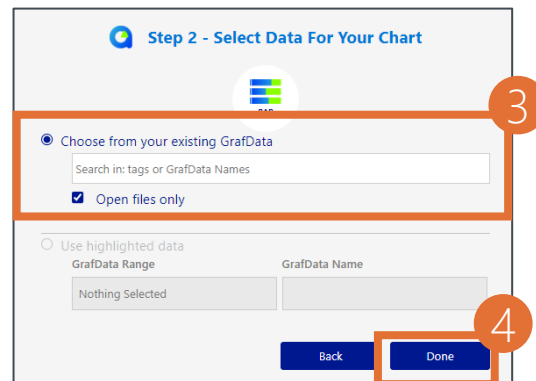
Step 2 - Select Data For Your Chart

BAR

3

Choose from your existing GrafData

Search in: tags or GrafData Names

Open files only

Use highlighted data

GrafData Range

GrafData Name

Nothing Selected

4

Back

Done